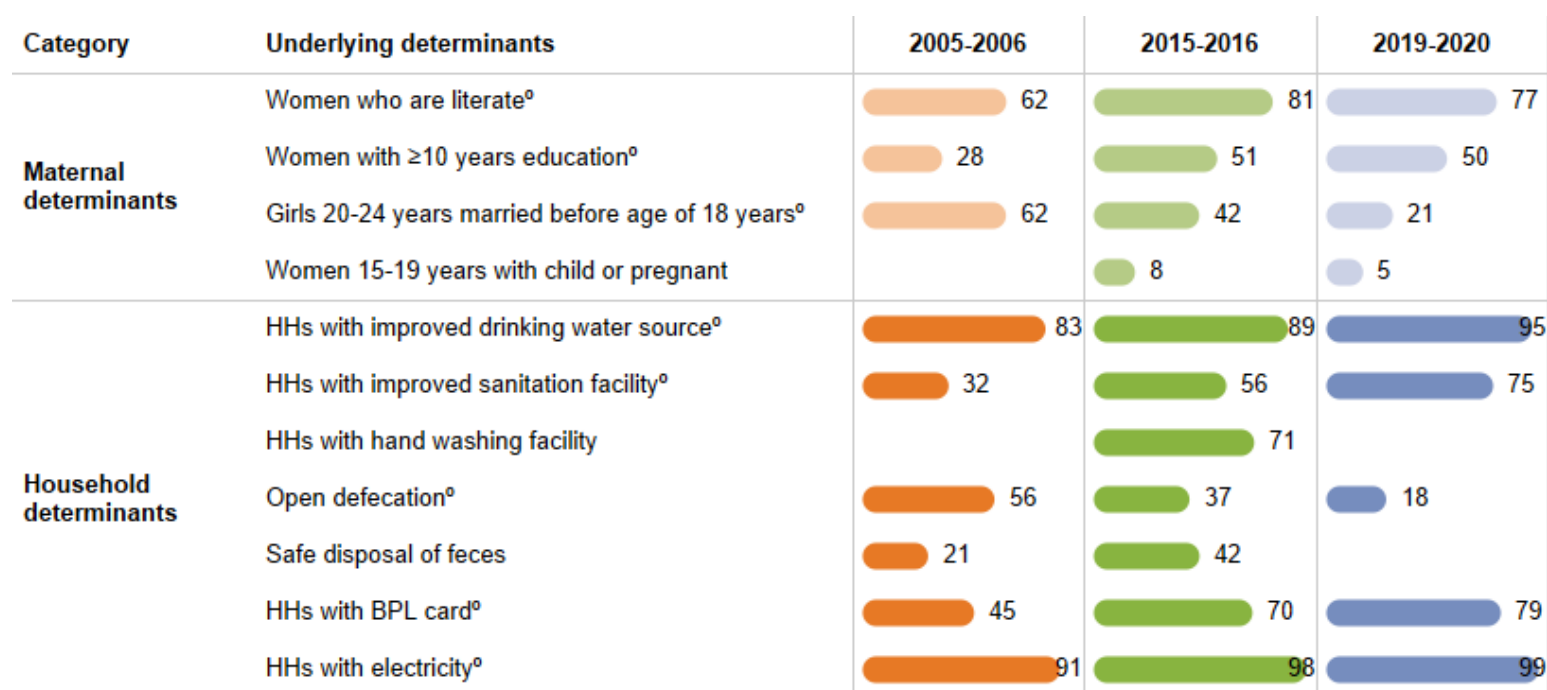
| Category | Underlying determinants | 2005-2006 | 2015-2016 | 2019-2020 |
|---|---|---|---|---|
| Maternal determinants | Women who are literate$^{o}$ | 62 | 81 | 77 |
| | Women with ≥10 years education$^{o}$ | 28 | 51 | 50 |
| | Girls 20-24 years married before age of 18 years$^{o}$ | 62 | 42 | 21 |
| | Women 15-19 years with child or pregnant | | 8 | 5 |
| Household determinants | HHs with improved drinking water source$^{o}$ | 83 | 89 | 95 |
| | HHs with improved sanitation facility$^{o}$ | 32 | 56 | 75 |
| | HHs with hand washing facility | | 71 | |
| | Open defecation$^{o}$ | 56 | 37 | 18 |
| | Safe disposal of feces | 21 | 42 | |
| | HHs with BPL card$^{o}$ | 45 | 70 | 79 |
| | HHs with electricity$^{o}$ | 91 | 98 | 99 |